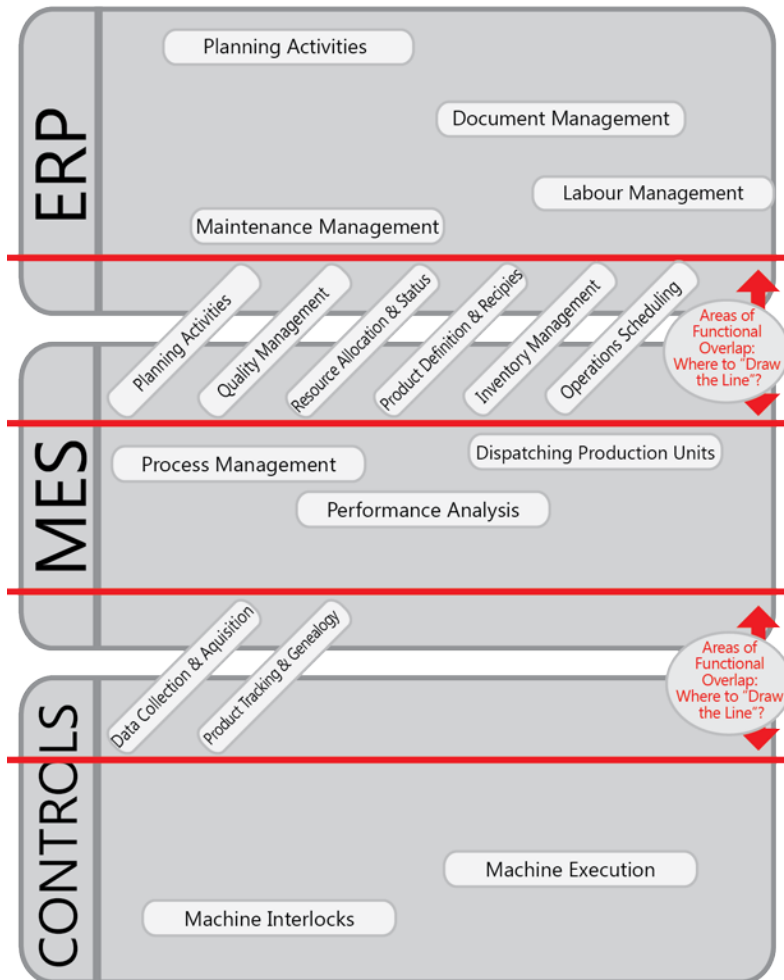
ERP

Planning Activities

Document Management

Labour Management

Maintenance Management

Planning Activities

Quality Management

Resource Allocation & Status

Product Definition & Recipies

Inventory Management

Operations Scheduling

Areas of Functional Overlap: Where to "Draw the Line"?

MES

Process Management

Dispatching Production Units

Performance Analysis

Data Collection & Aquisition

Product Tracking & Genealogy

Areas of Functional Overlap: Where to "Draw the Line"?

CONTROLS

Machine Execution

Machine Interlocks